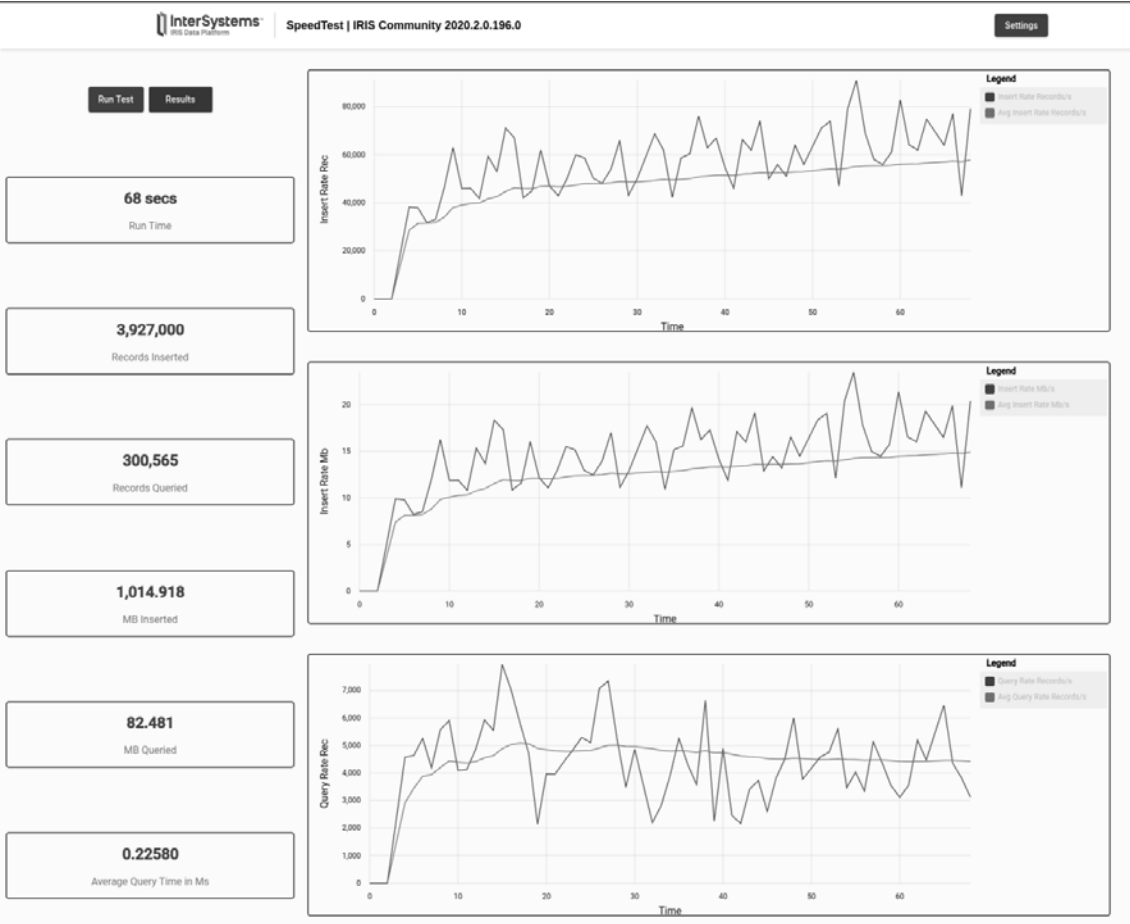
InterSystems
IRIS Data Platform

SpeedTest | IRIS Community 2020.2.0.196.0

Settings

Run Test

Results

68 secs
Run Time

3,927,000
Records Inserted

300,565
Records Queried

1,014.918
MB Inserted

82.481
MB Queried

0.22580
Average Query Time in Ms

Legend
Insert Rate Records/s
Avg Insert Rate Records/s

Insert Rate Rec
80,000
60,000
40,000
20,000
0
0 10 20 30 40 50 60
Time

Legend
Insert Rate Mb/s
Avg Insert Rate Mb/s

Insert Rate Mb
20
15
10
5
0
0 10 20 30 40 50 60
Time

Legend
Query Rate Records/s
Avg Query Rate Records/s

Query Rate Rec
7,000
6,000
5,000
4,000
3,000
2,000
1,000
0
0 10 20 30 40 50 60
Time